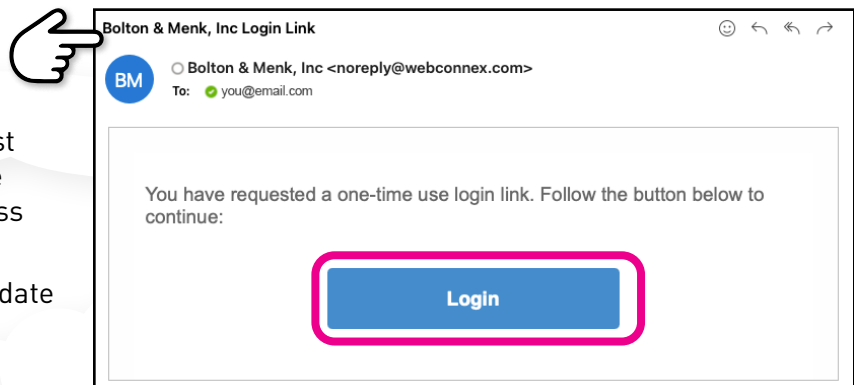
st
e
ss

date

Bolton & Menk, Inc Login Link

BM

Bolton & Menk, Inc <noreply@webconnex.com>
To: you@email.com

You have requested a one-time use login link. Follow the button below to continue:

Login